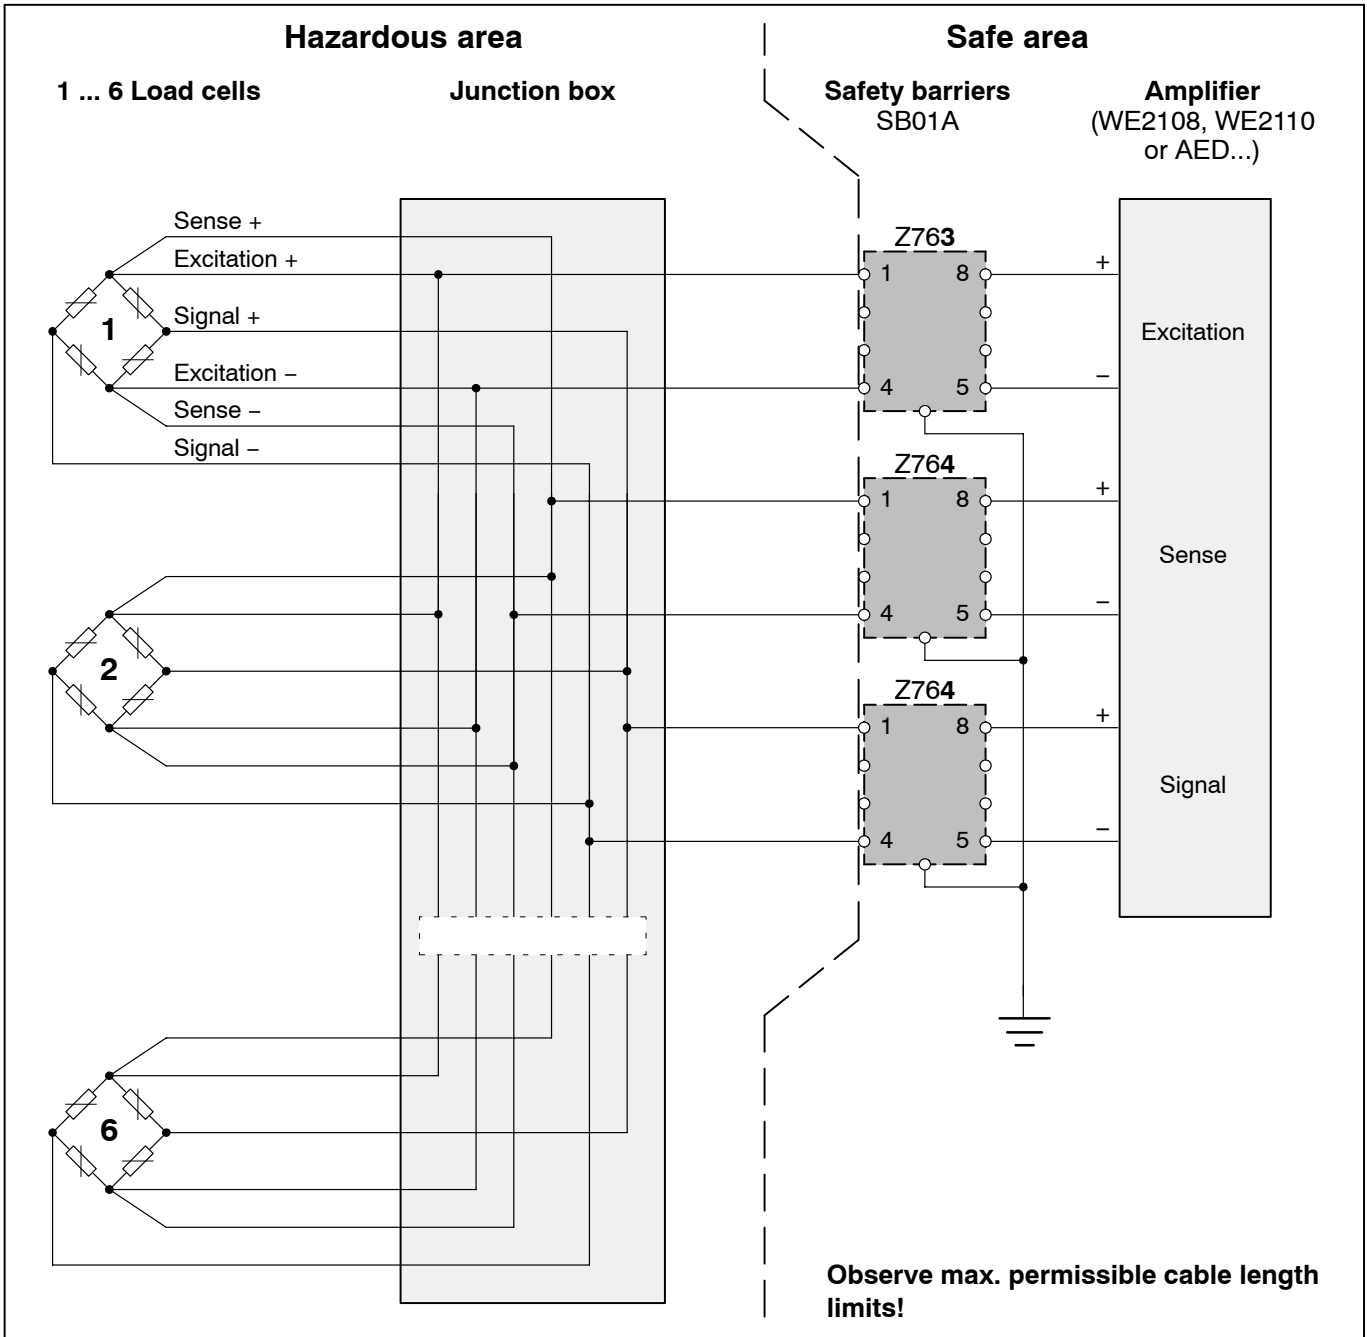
Hazardous area

Safe area

1 ... 6 Load cells

Junction box

Safety barriers SB01A

Amplifier (WE2108, WE2110 or AED...)

Sense +
Excitation +
Signal +
Excitation –
Sense –
Signal –

1

2

6

Z763
1 8
4 5

Z764
1 8
4 5

Z764
1 8
4 5

+
Excitation
–

+
Sense
–

+
Signal
–

Observe max. permissible cable length limits!